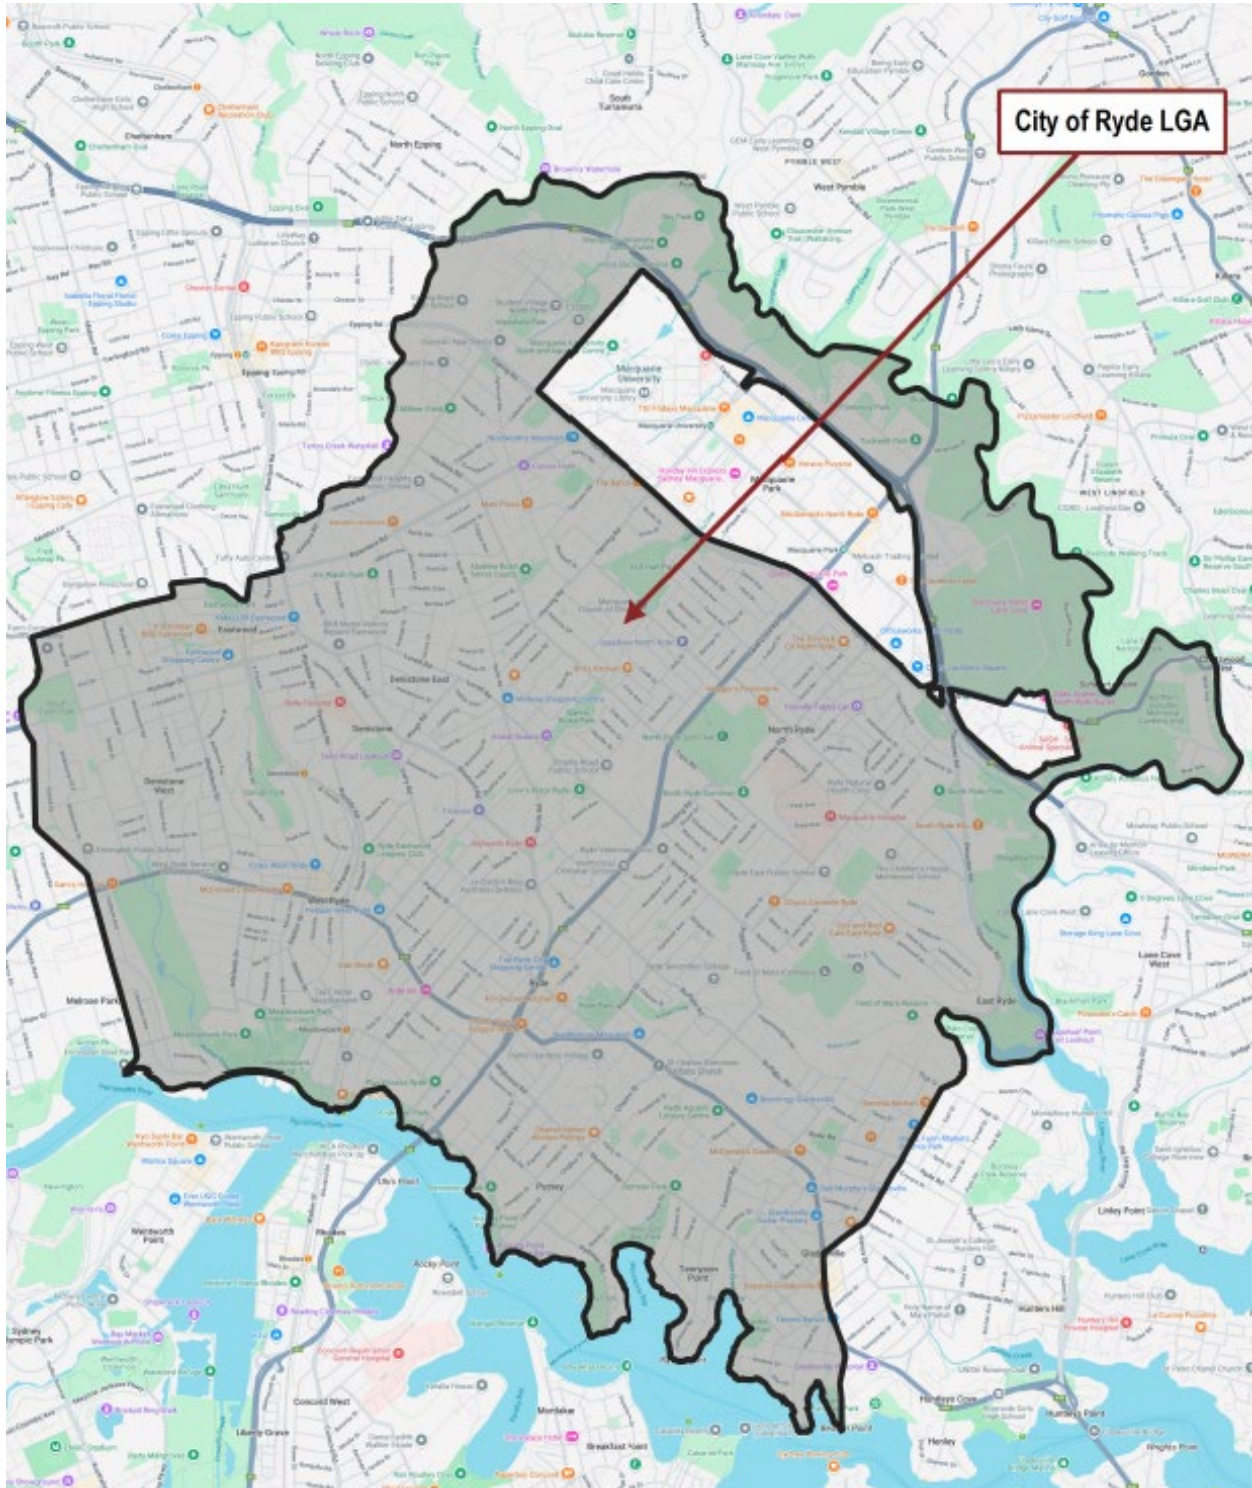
City of Ryde LGA

North Epping

South Turramurra

West Pymble

Macquarie University

Macquarie Park

Epping

Eastwood

Denistone East

Denistone

Denistone West

North Ryde

West Ryde

Ryde

Meadowbank

Melrose Park

Putney

Tennyson Point

Gladesville

East Ryde

Wentworth Point

Rhodes

Concord West

Liberty Grove

Mortlake

Breakfast Point

Hunters Hill

Huntleys Cove

Huntleys Point

Henley

Lane Cove West

Linley Point

West Lindfield

Cheltenham